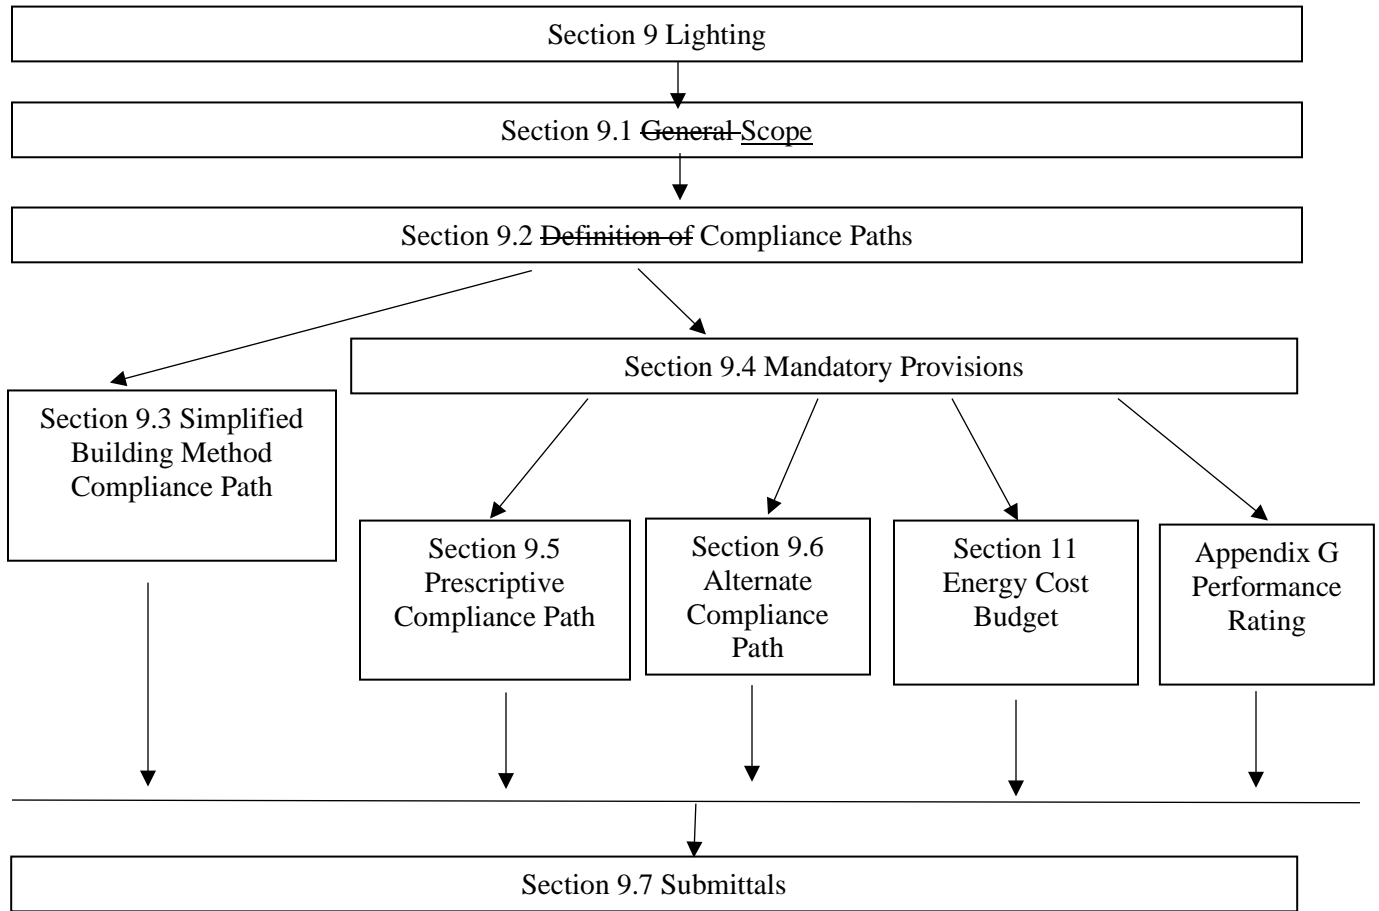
Section 9 Lighting

Section 9.1 ~~General~~ Scope

Section 9.2 ~~Definition of~~ Compliance Paths

Section 9.4 Mandatory Provisions

Section 9.3 Simplified Building Method Compliance Path

Section 9.5 Prescriptive Compliance Path

Section 9.6 Alternate Compliance Path

Section 11 Energy Cost Budget

Appendix G Performance Rating

Section 9.7 Submittals